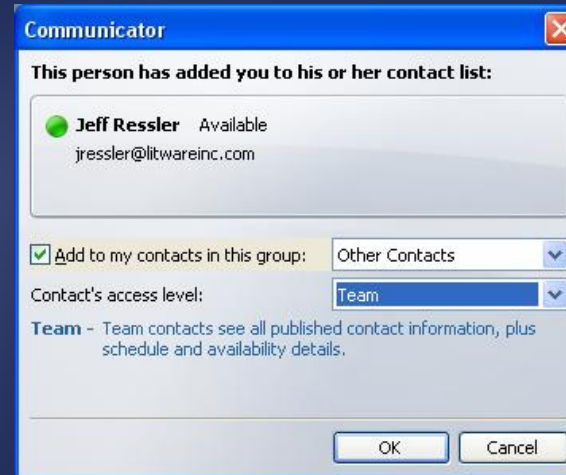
Communicator

This person has added you to his or her contact list:

Jeff Ressler Available
jressler@litwareinc.com

Add to my contacts in this group: Other Contacts

Contact's access level: Team

Team - Team contacts see all published contact information, plus schedule and availability details.

OK Cancel